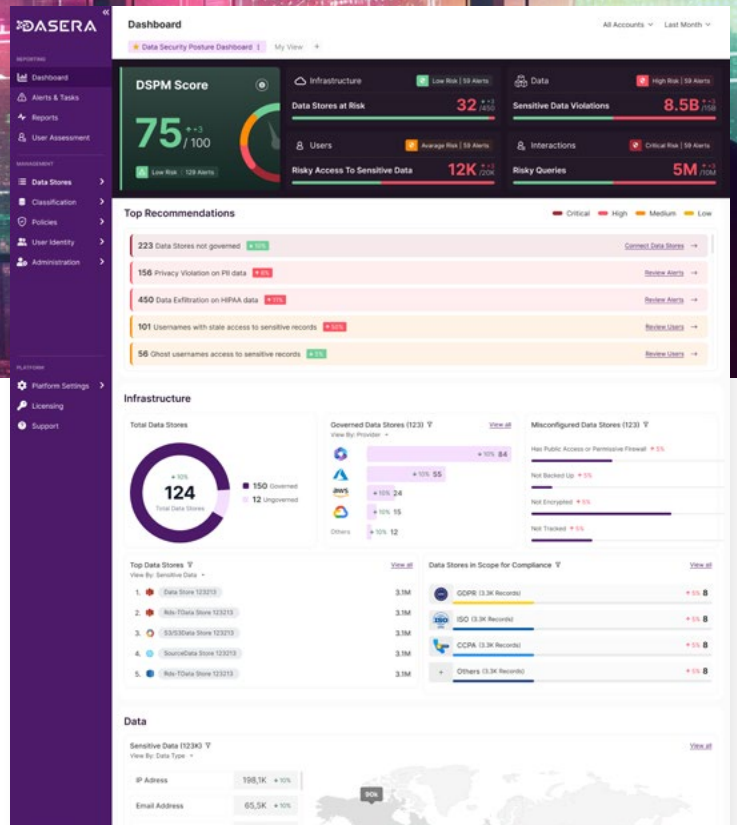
DASERA

REPORTING
Dashboard
Alerts & Tasks
Reports
User Assessment

MANAGEMENT
Data Stores
Classification
Policies
User Identity
Administration

PLATFORM
Platform Settings
Licensing
Support

Dashboard
All Accounts
Last Month
Data Security Posture Dashboard
My View
+

DSPM Score
75 +3 / 100
Low Risk | 129 Alerts

Infrastructure
Low Risk | 59 Alerts
Data Stores at Risk
32 +3 /450

Data
High Risk | 59 Alerts
Sensitive Data Violations
8.5B +3 /15B

Users
Average Risk | 59 Alerts
Risky Access To Sensitive Data
12K +3 /20K

Interactions
Critical Risk | 59 Alerts
Risky Queries
5M +3 /10M

Top Recommendations
Critical High Medium Low

223 Data Stores not governed +10% Connect Data Stores →
156 Privacy Violation on PII data +6% Review Alerts →
450 Data Exfiltration on HIPAA data +11% Review Alerts →
101 Usernames with stale access to sensitive records +50% Review Users →
56 Ghost usernames access to sensitive records +5% Review Users →

Infrastructure

Total Data Stores
+10%
124
Total Data Stores
150 Governed
12 Ungoverned

Governed Data Stores (123)
View all
View By: Provider
+10% 84
+10% 55
aws +10% 24
+10% 15
Others +10% 12

Misconfigured Data Stores (123)
Has Public Access or Permissive Firewall +5%
Not Backed Up +5%
Not Encrypted +5%
Not Tracked +5%

Top Data Stores
View all
View By: Sensitive Data
1. Data Store 123213 3.1M
2. Rds-TData Store 123213 3.1M
3. S3/S3Data Store 123213 3.1M
4. SourceData Store 123213 3.1M
5. Rds-TData Store 123213 3.1M

Data Stores in Scope for Compliance
View all
GDPR (3.3K Records) +5% 8
ISO (3.3K Records) +5% 8
CCPA (3.3K Records) +5% 8
Others (3.3K Records) +5% 8

Data

Sensitive Data (123K)
View all
View By: Data Type
IP Adress 198,1K +10%
Email Address 65,5K +10%
90k